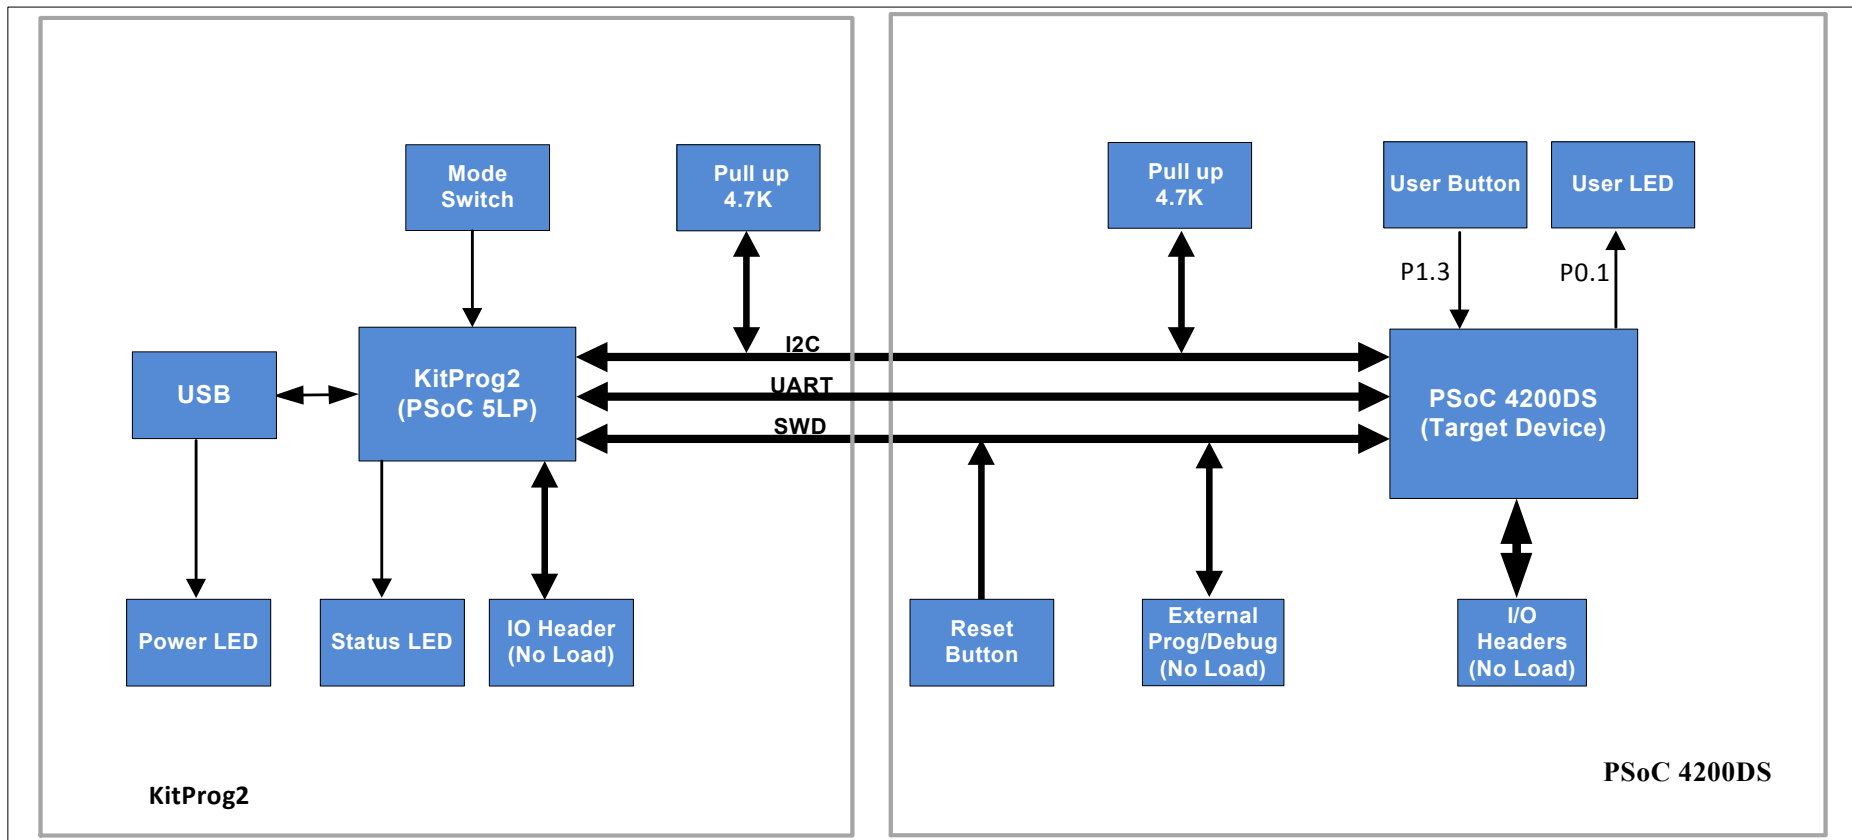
Mode Switch

Pull up 4.7K

Pull up 4.7K

User Button

User LED

P1.3

P0.1

USB

KitProg2 (PSoC 5LP)

I2C

UART

SWD

PSoC 4200DS (Target Device)

Power LED

Status LED

IO Header (No Load)

Reset Button

External Prog/Debug (No Load)

I/O Headers (No Load)

KitProg2

PSoC 4200DS